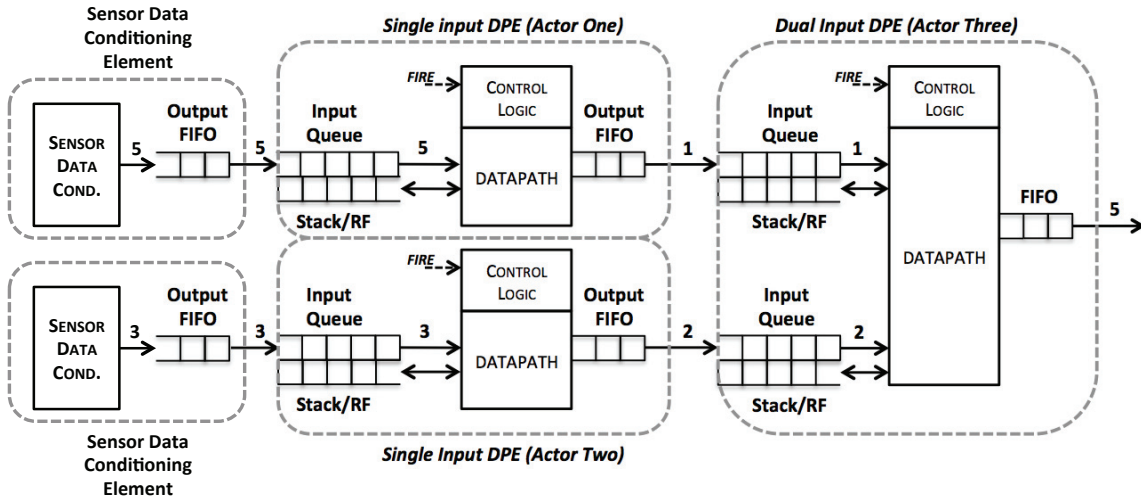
Sensor Data Conditioning Element

Single input DPE (Actor One)

Dual Input DPE (Actor Three)

SENSOR DATA COND.

5

Output FIFO

5

FIRE

CONTROL LOGIC

Input Queue

5

DATAPATH

Stack/RF

Output FIFO

1

FIRE

CONTROL LOGIC

Input Queue

1

Stack/RF

FIFO

5

DATAPATH

SENSOR DATA COND.

3

Output FIFO

3

FIRE

CONTROL LOGIC

Input Queue

3

DATAPATH

Stack/RF

Output FIFO

2

Input Queue

2

Stack/RF

Sensor Data Conditioning Element

Single Input DPE (Actor Two)